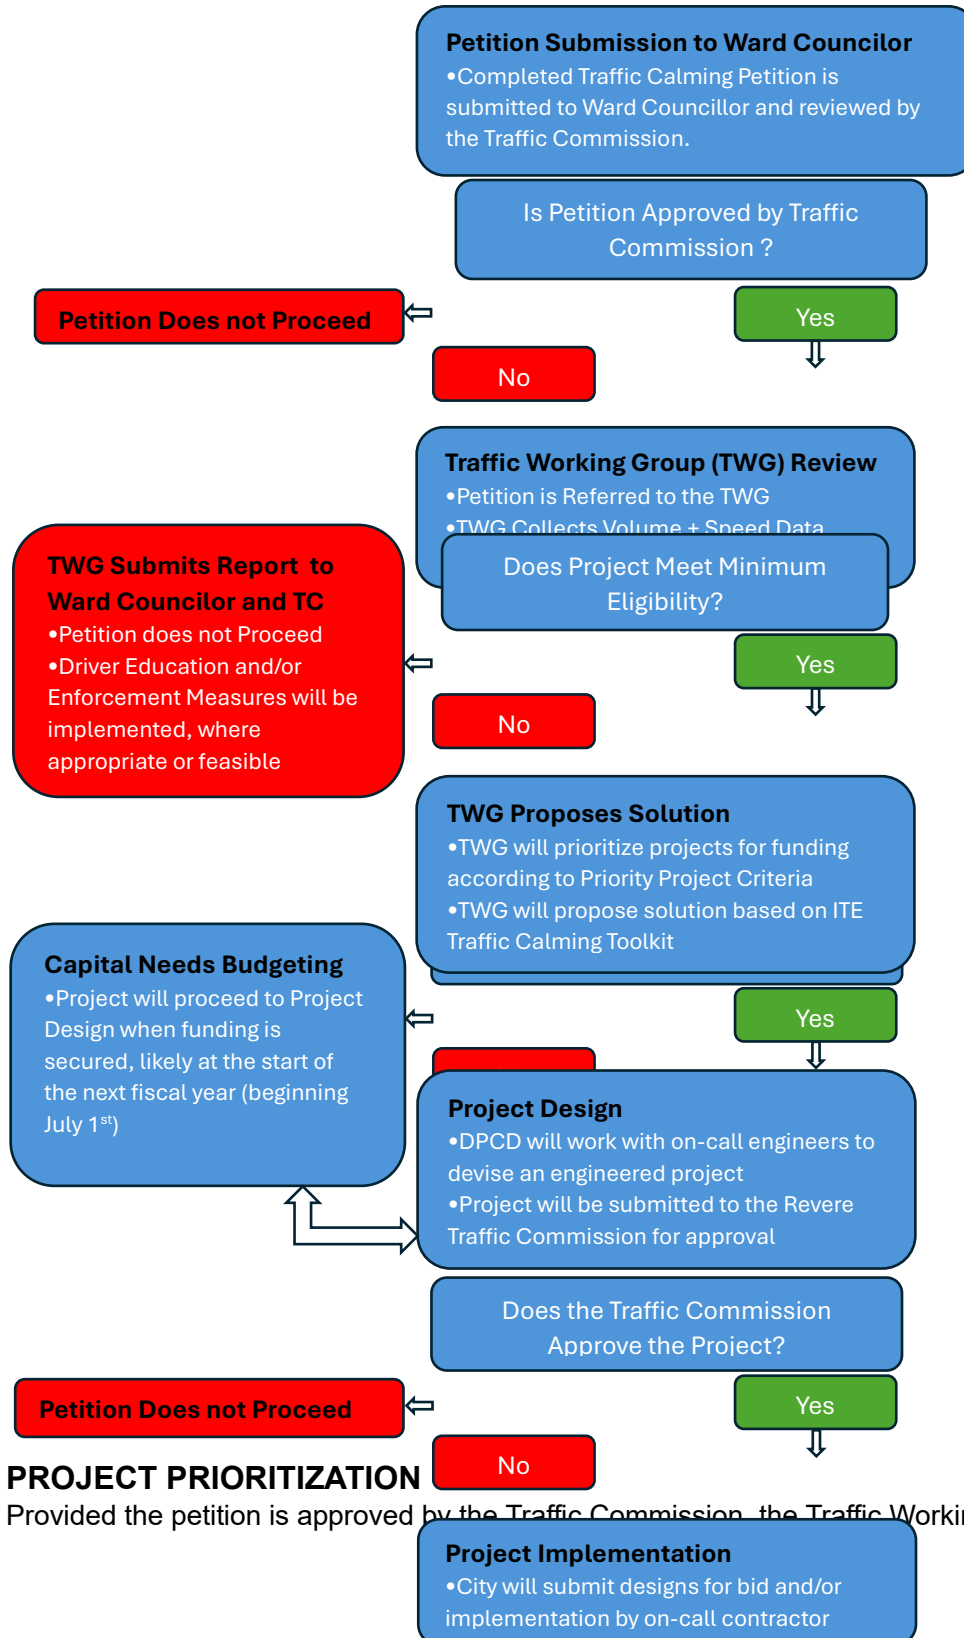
**Petition Submission to Ward Councilor**
•Completed Traffic Calming Petition is submitted to Ward Councillor and reviewed by the Traffic Commission.

Is Petition Approved by Traffic Commission ?

Petition Does not Proceed

Yes

No

**Traffic Working Group (TWG) Review**
•Petition is Referred to the TWG
•TWG Collects Volume + Speed Data

Does Project Meet Minimum Eligibility?

**TWG Submits Report to Ward Councilor and TC**
•Petition does not Proceed
•Driver Education and/or Enforcement Measures will be implemented, where appropriate or feasible

Yes

No

**TWG Proposes Solution**
•TWG will prioritize projects for funding according to Priority Project Criteria
•TWG will propose solution based on ITE Traffic Calming Toolkit

**Capital Needs Budgeting**
•Project will proceed to Project Design when funding is secured, likely at the start of the next fiscal year (beginning July 1$^{st}$)

Yes

**Project Design**
•DPCD will work with on-call engineers to devise an engineered project
•Project will be submitted to the Revere Traffic Commission for approval

Does the Traffic Commission Approve the Project?

Petition Does not Proceed

Yes

No

**PROJECT PRIORITIZATION**
Provided the petition is approved by the Traffic Commission, the Traffic Worki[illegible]

**Project Implementation**
•City will submit designs for bid and/or implementation by on-call contractor